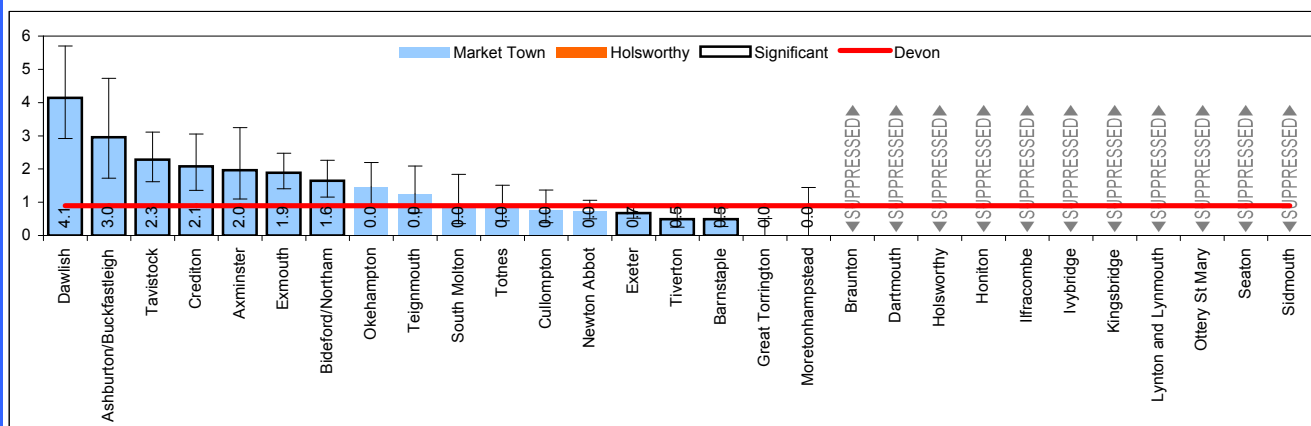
6
5
4
3
2
1
0

Market Town
Holsworthy
Significant
Devon

4.1
3.0
2.3
2.1
2.0
1.9
1.6
0.0
0.0
0.0
0.0
0.0
0.0
0.7
0.5
0.5
0.0
0.0

SUPPRESSED
SUPPRESSED
SUPPRESSED
SUPPRESSED
SUPPRESSED
SUPPRESSED
SUPPRESSED
SUPPRESSED
SUPPRESSED
SUPPRESSED
SUPPRESSED

Dawlish
Ashburton/Buckfastleigh
Tavistock
Crediton
Axminster
Exmouth
Bideford/Northam
Okehampton
Teignmouth
South Molton
Totnes
Cullompton
Newton Abbot
Exeter
Tiverton
Barnstaple
Great Torrington
Moretonhampstead
Braunton
Dartmouth
Holsworthy
Honiton
Ilfracombe
Ivybridge
Kingsbridge
Lynton and Lynmouth
Ottery St Mary
Seaton
Sidmouth